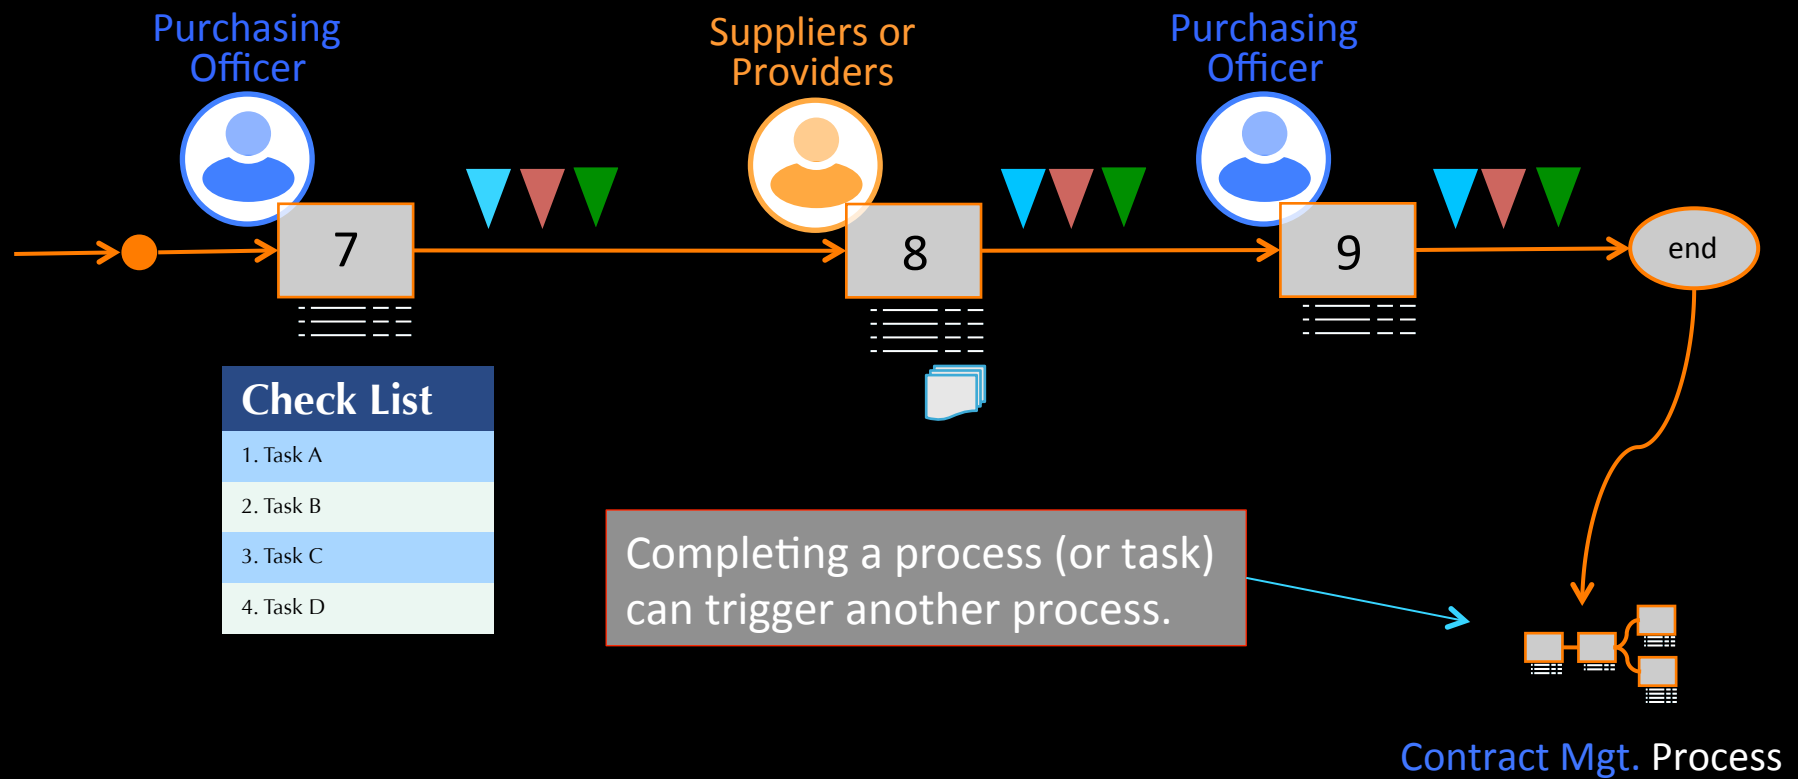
Purchasing Officer

Suppliers or Providers

Purchasing Officer

7

8

9

end

| Check List |
|---|
| 1. Task A |
| 2. Task B |
| 3. Task C |
| 4. Task D |

Completing a process (or task) can trigger another process.

Contract Mgt. Process